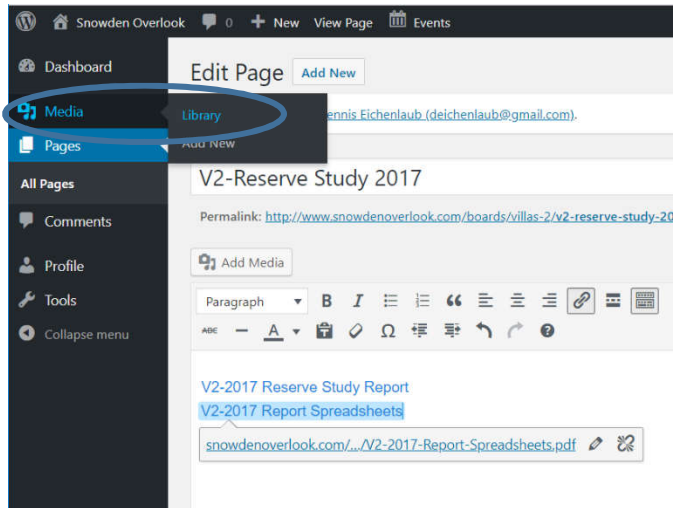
Snowden Overlook 0 New View Page Events

Dashboard
Media
Library
Add New
Pages
All Pages
Comments
Profile
Tools
Collapse menu

Edit Page Add New

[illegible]ennis Eichenlaub (deichenlaub@gmail.com).

V2-Reserve Study 2017

Permalink: http://www.snowdenoverlook.com/boards/villas-2/v2-reserve-study-20

Add Media

Paragraph

V2-2017 Reserve Study Report
V2-2017 Report Spreadsheets

snowdenoverlook.com/.../V2-2017-Report-Spreadsheets.pdf